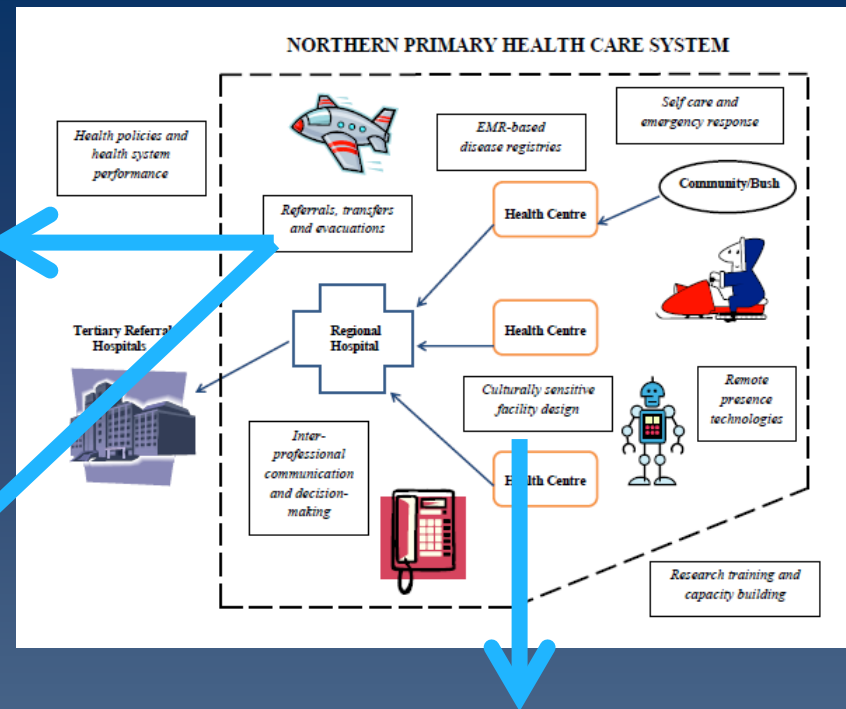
NORTHERN PRIMARY HEALTH CARE SYSTEM

Health policies and health system performance

EMR-based disease registries

Self care and emergency response

Community/Bush

Referrals, transfers and evacuations

Health Centre

Tertiary Referral Hospitals

Regional Hospital

Health Centre

Culturally sensitive facility design

Remote presence technologies

Inter-professional communication and decision-making

Health Centre

Research training and capacity building